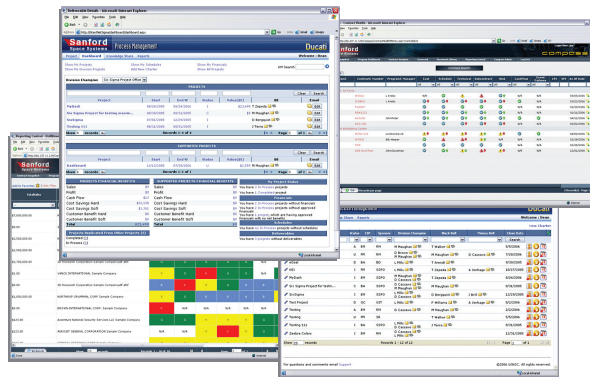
Sanford
Process Management
Ducati
Welcome : Dean
Division Champion
Six Sigma Project Office
PROJECTS
Project
Start
End
Status
Clear
Search
Padbolt
Six Sigma Project for testing reports
Testing
SUPPORTED PROJECTS
Dashboard
PROJECTS FINANCIAL BENEFITS
Sales
Profit
Cash Flow
Cost Savings Hard
Cost Savings Soft
Cost Benefit Hard
Cost Benefit Soft
Total
SUPPORTED PROJECTS FINANCIAL BENEFITS
Sales
Profit
Cash Flow
Cost Savings Hard
Cost Savings Soft
Cost Benefit Hard
Cost Benefit Soft
Total
Financials
Deliverables
Sanford
Ducati
Welcome : Dean
Sanford
Completed
In Process
For questions and comments email Support
©2006 SIXCC. All rights reserved.